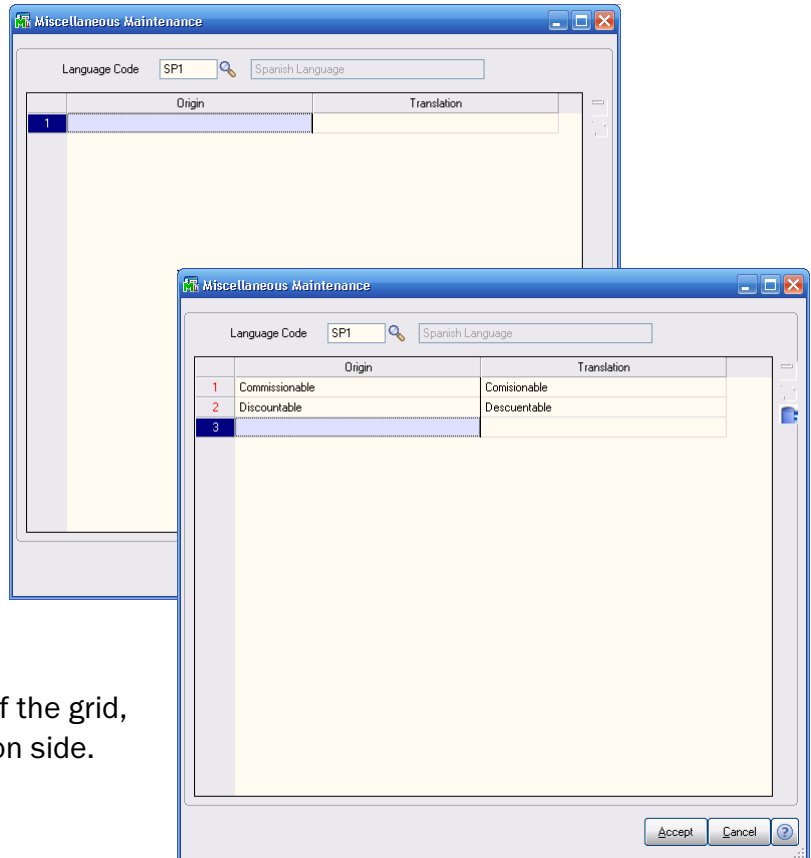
Miscellaneous Maintenance

Language Code SP1 Spanish Language

| | Origin | Translation |
|---|---|---|
| 1 | | |

Miscellaneous Maintenance

Language Code SP1 Spanish Language

| | Origin | Translation |
|---|---|---|
| 1 | Commissionable | Comisionable |
| 2 | Discountable | Descuentable |
| 3 | | |

Accept Cancel ?

f the grid, on side.